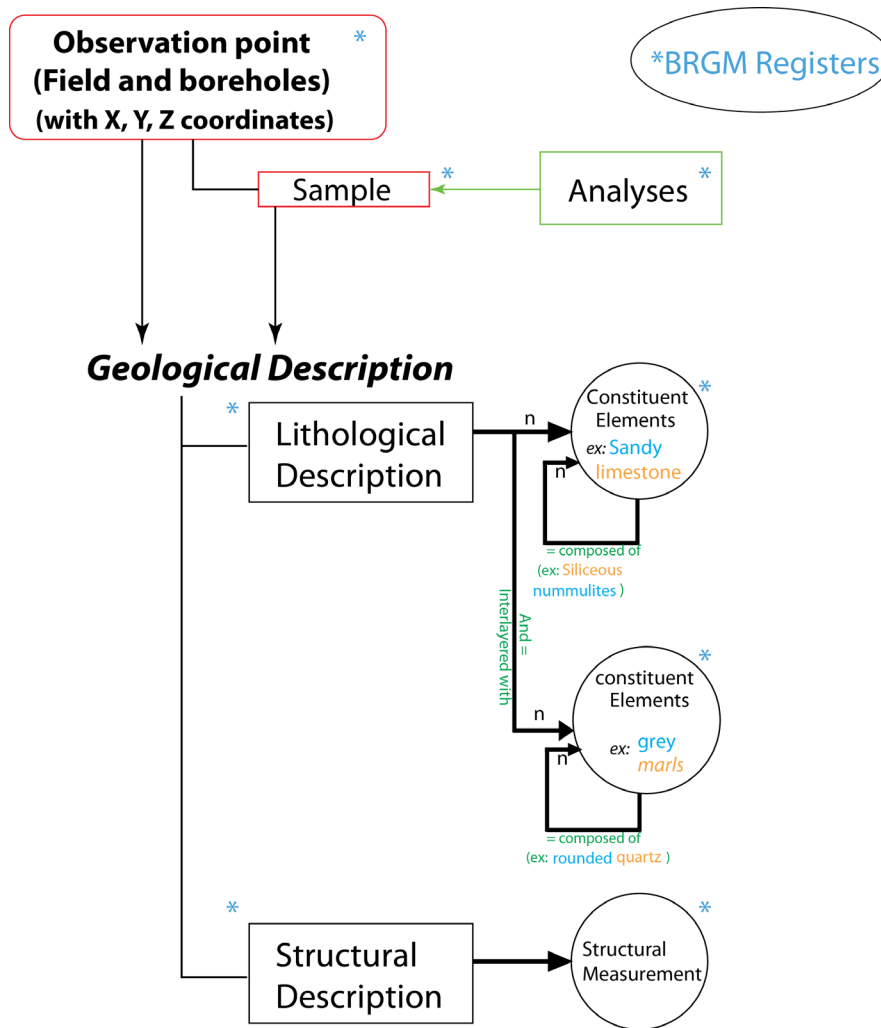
Observation point (Field and boreholes) (with X, Y, Z coordinates) *

*BRGM Registers

Sample *

Analyses *

Geological Description

* Lithological Description

n

Constituent Elements *
ex: Sandy limestone

n

= composed of
(ex: Siliceous nummulites )

And = Interlayered with

n

constituent Elements *
ex: grey marls

n

= composed of
(ex: rounded quartz )

* Structural Description

Structural Measurement *